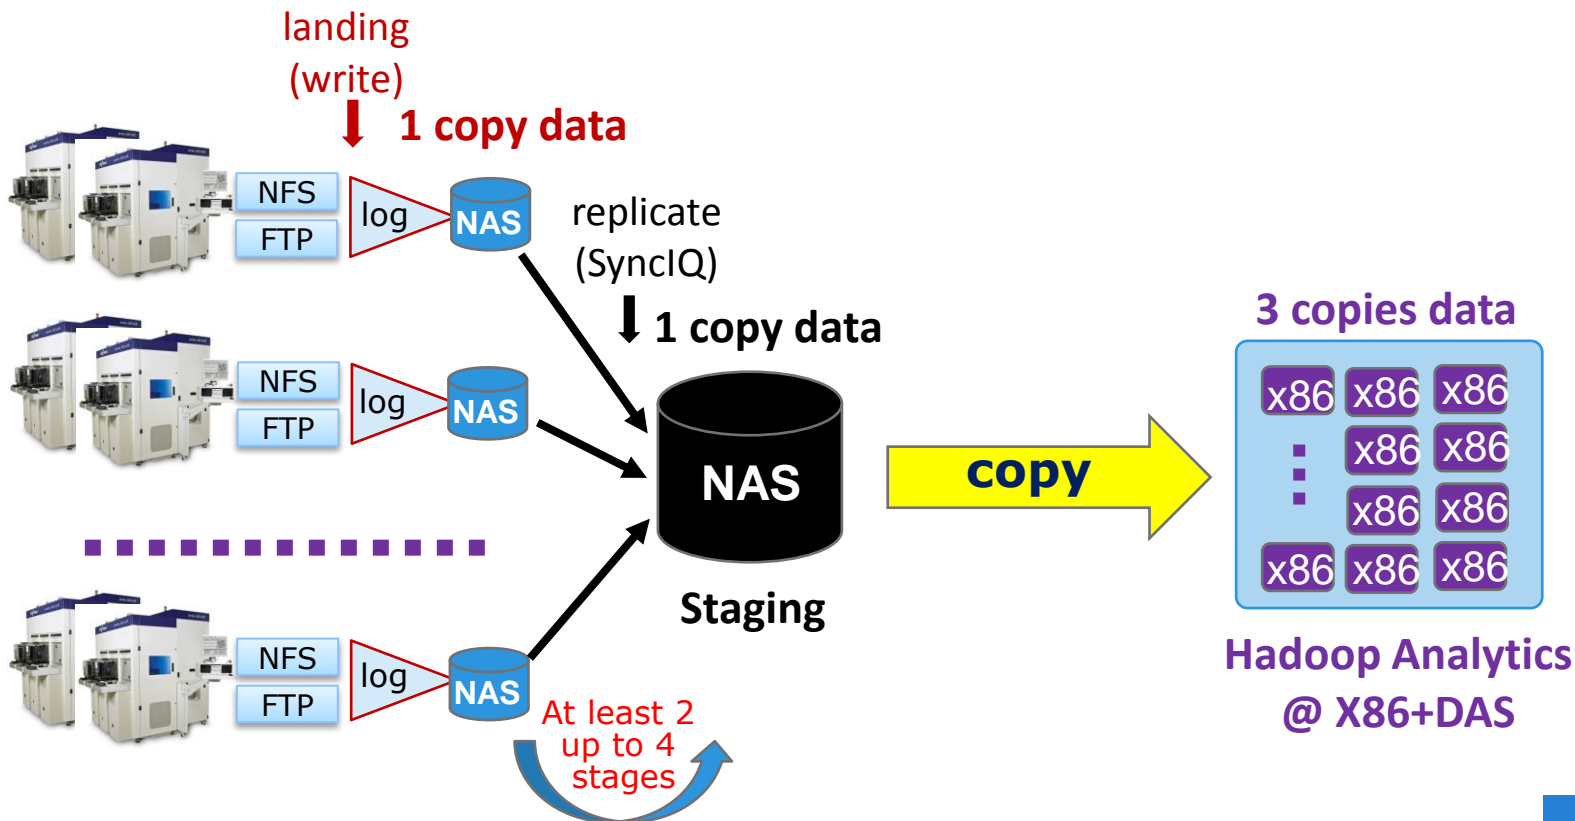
landing
(write)
1 copy data

NFS
FTP
log
NAS

replicate
(SyncIQ)
1 copy data

NFS
FTP
log
NAS

NAS
Staging

copy

3 copies data
x86 x86 x86
x86 x86
x86 x86
x86 x86 x86

Hadoop Analytics
@ X86+DAS

NFS
FTP
log
NAS

At least 2
up to 4
stages